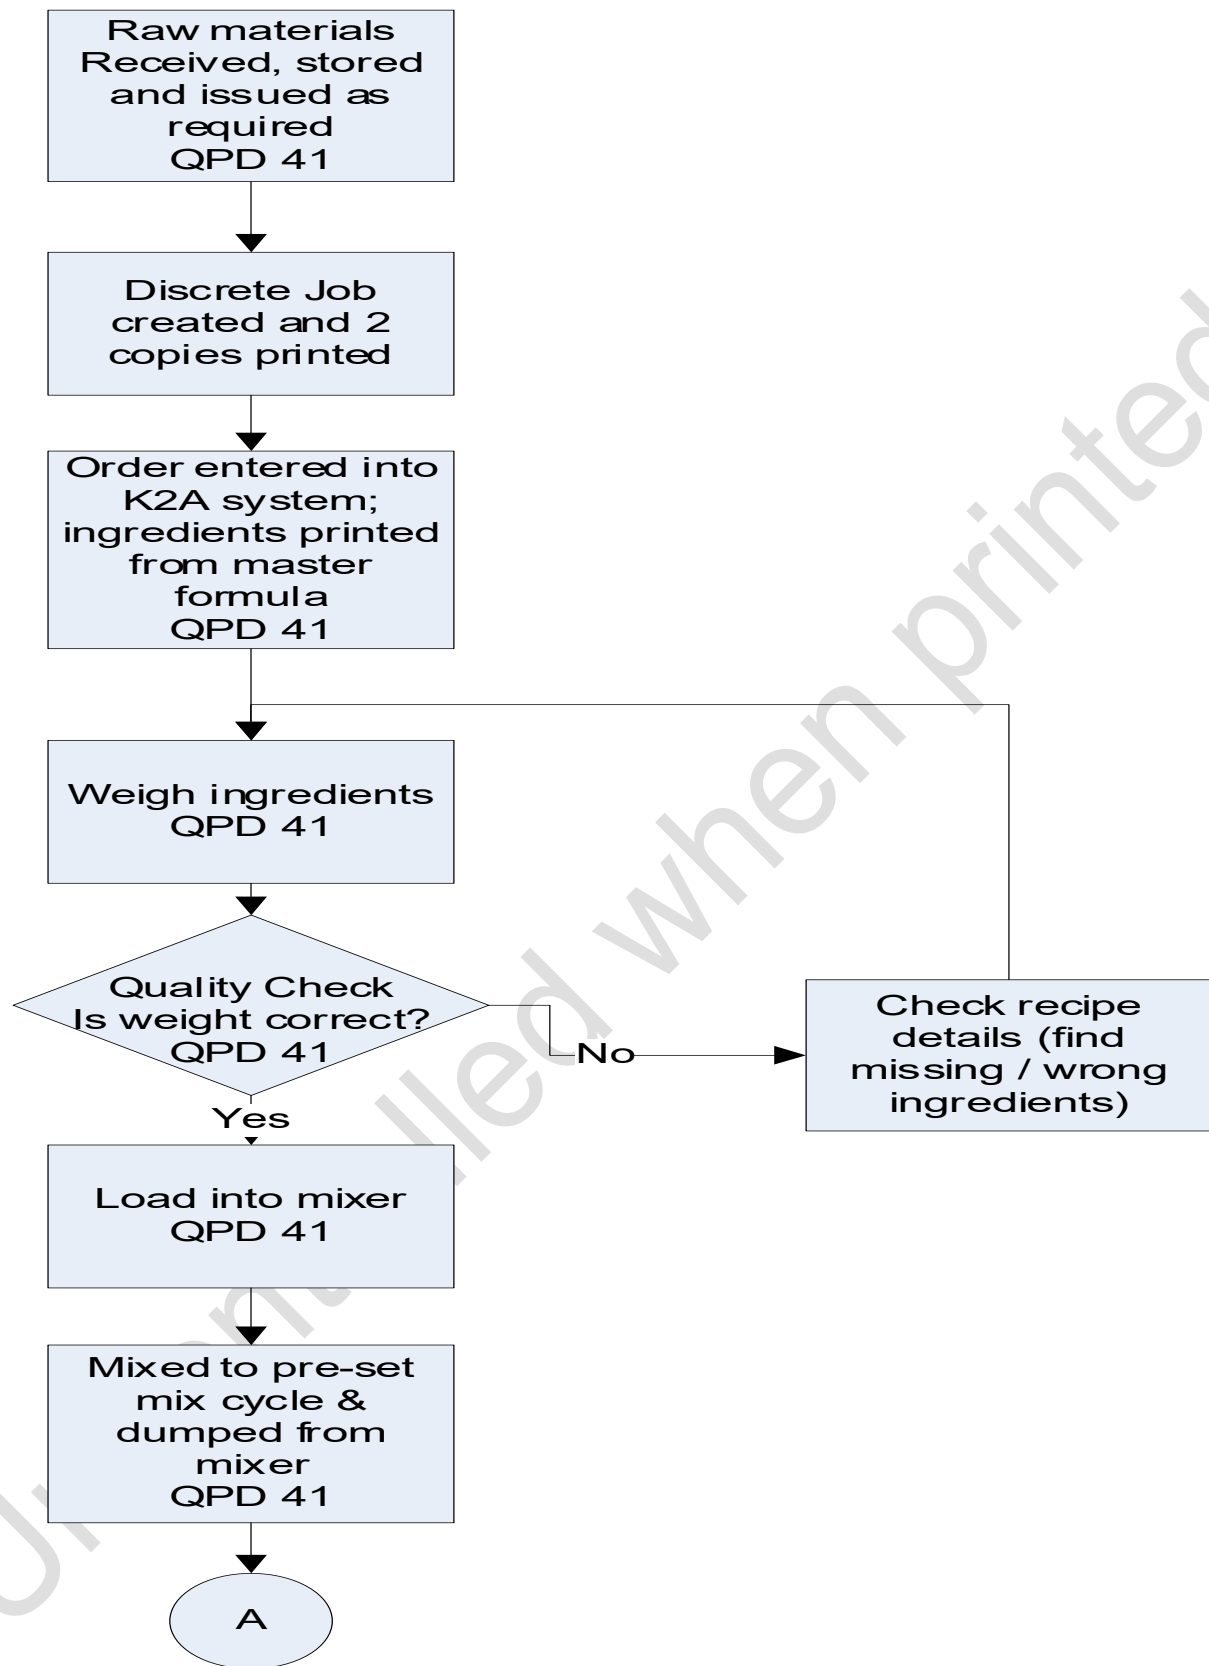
Raw materials Received, stored and issued as required QPD 41

Discrete Job created and 2 copies printed

Order entered into K2A system; ingredients printed from master formula QPD 41

Weigh ingredients QPD 41

Quality Check Is weight correct? QPD 41

No

Check recipe details (find missing / wrong ingredients)

Yes

Load into mixer QPD 41

Mixed to pre-set mix cycle & dumped from mixer QPD 41

A

Uncontrolled when printed